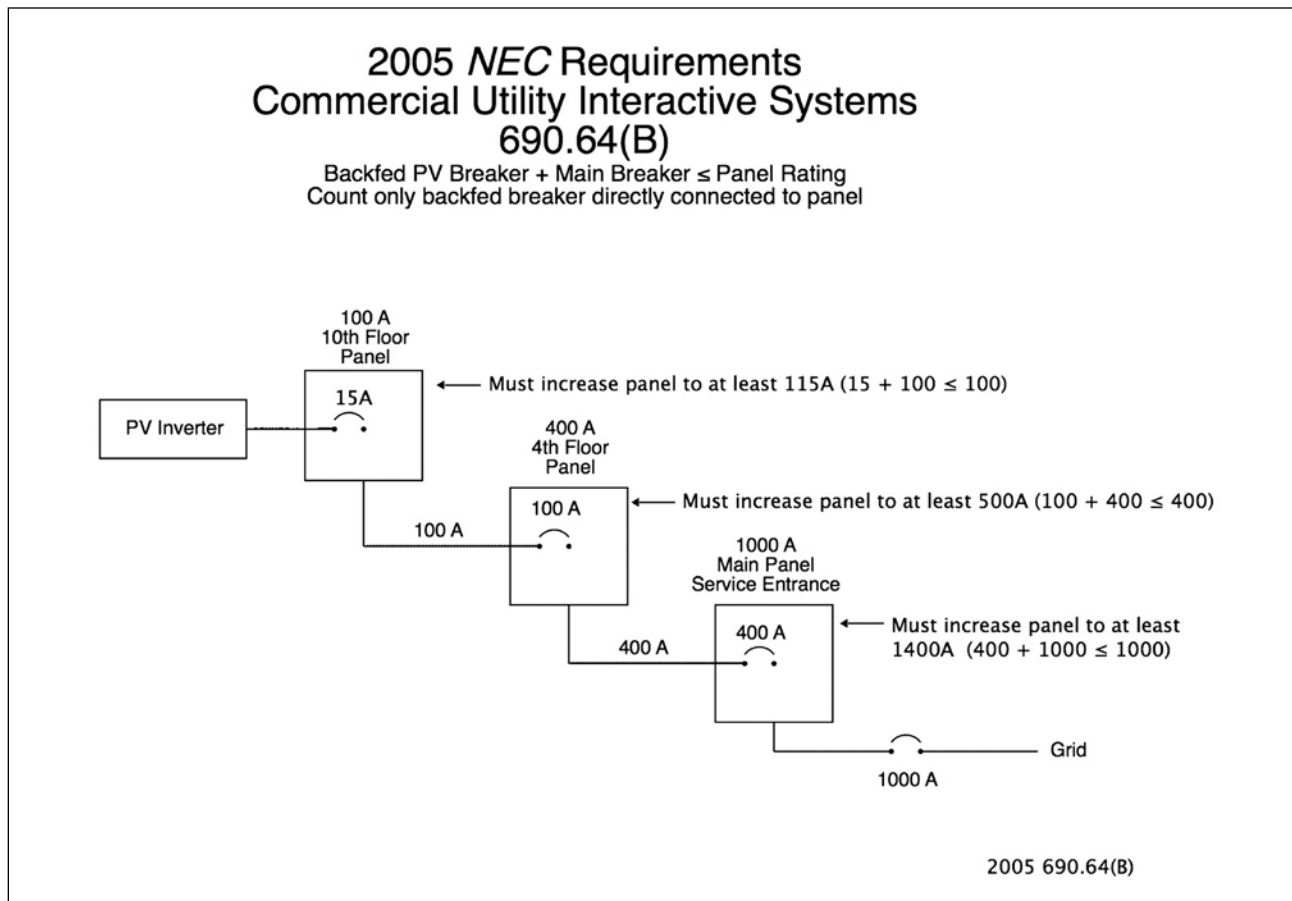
2005 *NEC* Requirements
Commercial Utility Interactive Systems
690.64(B)

Backfed PV Breaker + Main Breaker ≤ Panel Rating
Count only backfed breaker directly connected to panel

100 A
10th Floor
Panel

15A

Must increase panel to at least 115A (15 + 100 ≤ 100)

PV Inverter

400 A
4th Floor
Panel

100 A

Must increase panel to at least 500A (100 + 400 ≤ 400)

100 A

1000 A
Main Panel
Service Entrance

400 A

Must increase panel to at least 1400A (400 + 1000 ≤ 1000)

400 A

Grid

1000 A

2005 690.64(B)